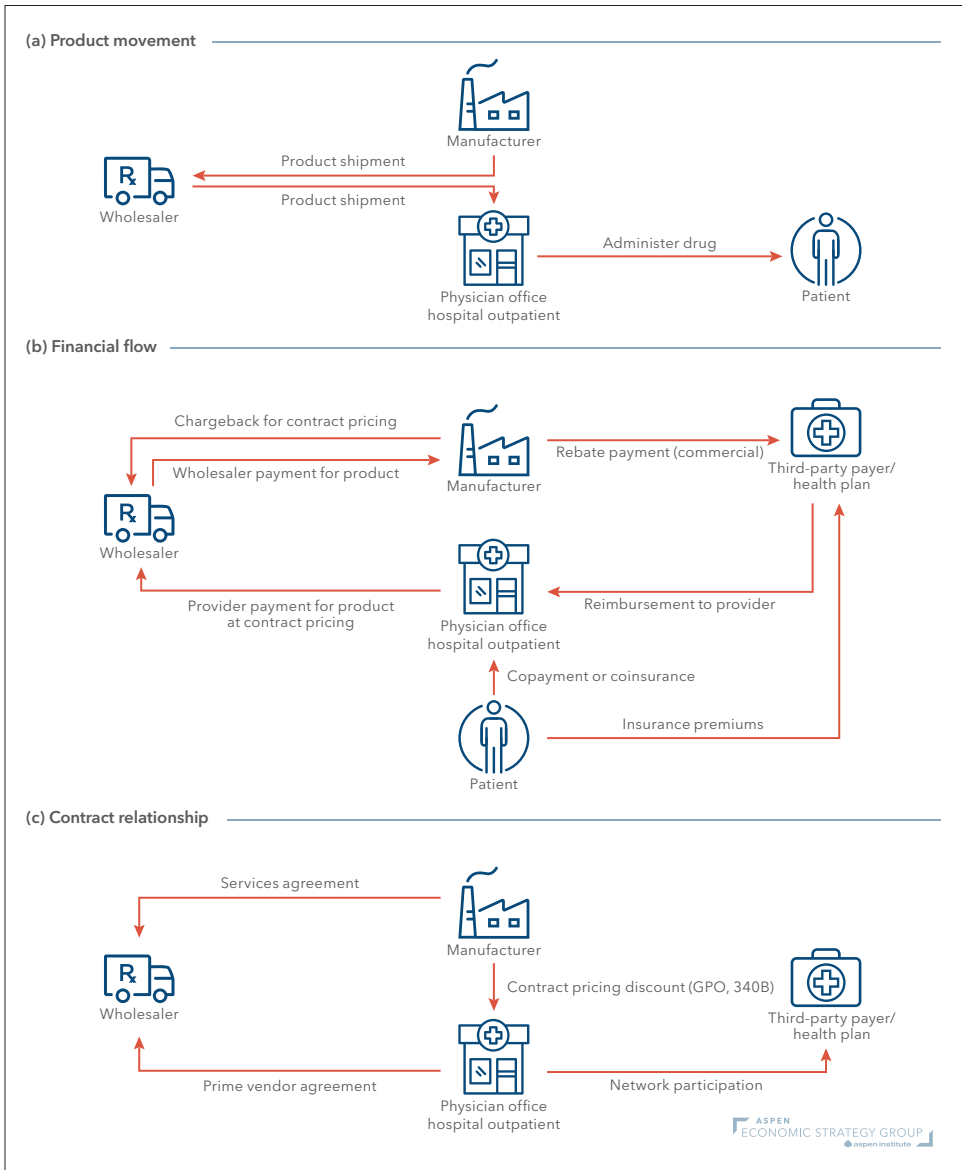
(a) Product movement

Manufacturer

Product shipment

Wholesaler

Product shipment

Administer drug

Physician office
hospital outpatient

Patient

(b) Financial flow

Chargeback for contract pricing

Wholesaler payment for product

Manufacturer

Rebate payment (commercial)

Third-party payer/
health plan

Wholesaler

Provider payment for product
at contract pricing

Physician office
hospital outpatient

Reimbursement to provider

Copayment or coinsurance

Insurance premiums

Patient

(c) Contract relationship

Services agreement

Manufacturer

Wholesaler

Contract pricing discount (GPO, 340B)

Third-party payer/
health plan

Prime vendor agreement

Physician office
hospital outpatient

Network participation

ASPEN
ECONOMIC STRATEGY GROUP
aspen institute